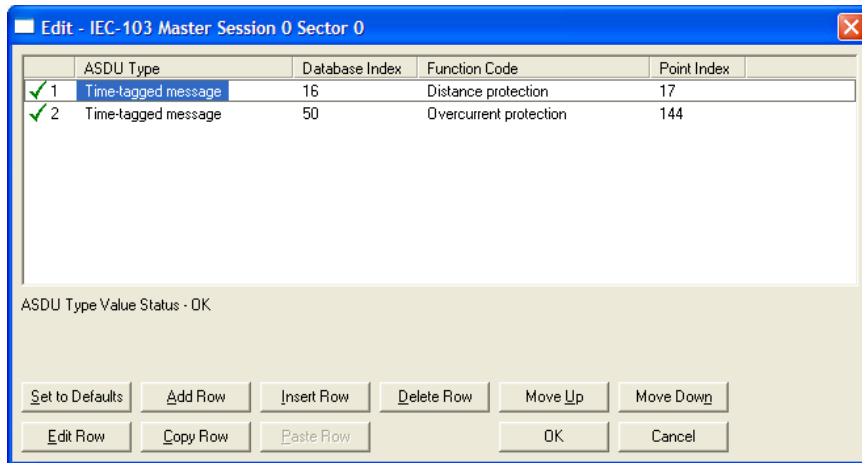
Edit - IEC-103 Master Session 0 Sector 0

| | ASDU Type | Database Index | Function Code | Point Index |
|---|---|---|---|---|
| ✓ 1 | Time-tagged message | 16 | Distance protection | 17 |
| ✓ 2 | Time-tagged message | 50 | Overcurrent protection | 144 |

ASDU Type Value Status - OK

Set to Defaults
Add Row
Insert Row
Delete Row
Move Up
Move Down
Edit Row
Copy Row
Paste Row
OK
Cancel